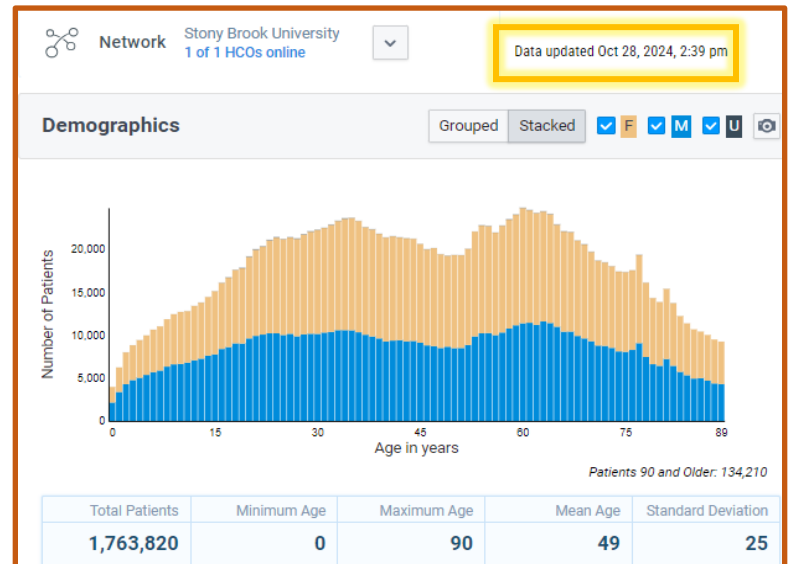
Network

Stony Brook University
1 of 1 HCOs online

Data updated Oct 28, 2024, 2:39 pm

Demographics

Grouped Stacked F M U

Number of Patients

20,000
15,000
10,000
5,000
0

0 15 30 45 60 75 89

Age in years

Patients 90 and Older: 134,210

| Total Patients | Minimum Age | Maximum Age | Mean Age | Standard Deviation |
|---|---|---|---|---|
| 1,763,820 | 0 | 90 | 49 | 25 |